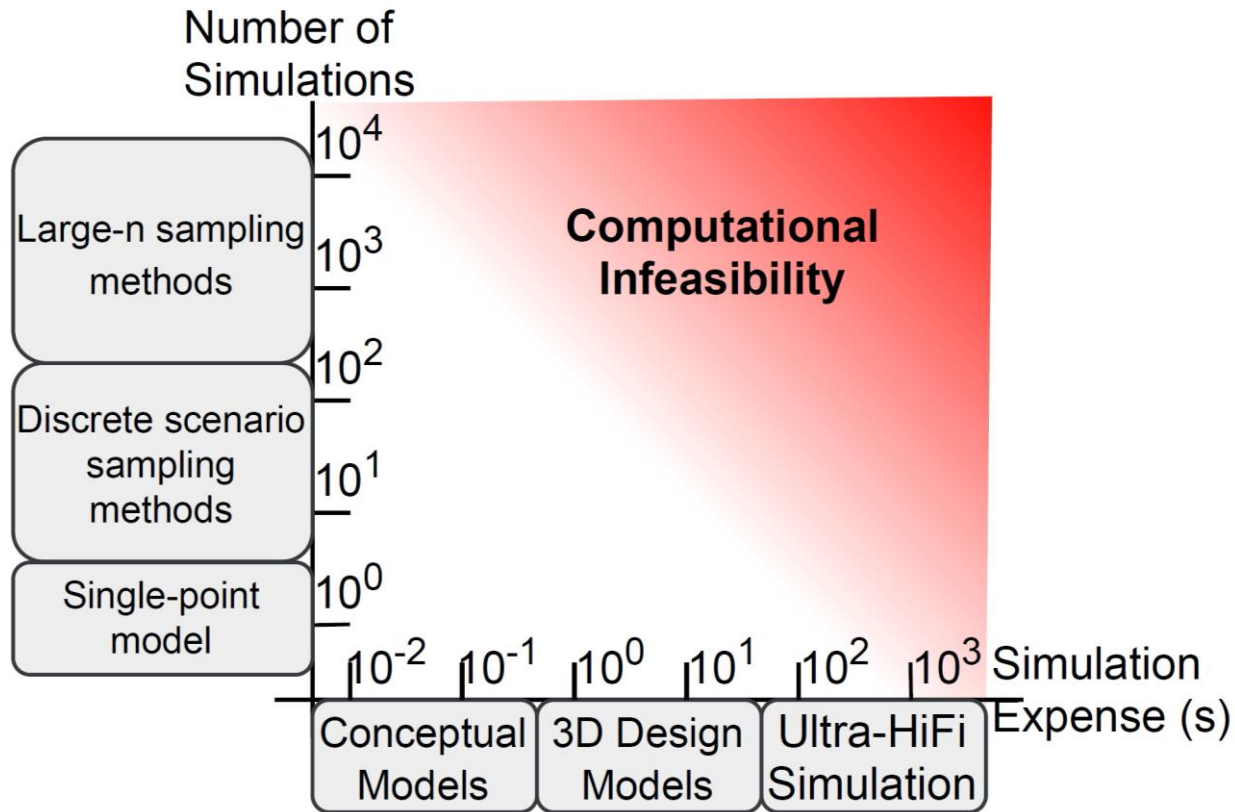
Number of Simulations

$10^4$

$10^3$

$10^2$

$10^1$

$10^0$

Large-n sampling methods

Discrete scenario sampling methods

Single-point model

Computational Infeasibility

$10^{-2}$ $10^{-1}$ $10^0$ $10^1$ $10^2$ $10^3$ Simulation Expense (s)

Conceptual Models

3D Design Models

Ultra-HiFi Simulation